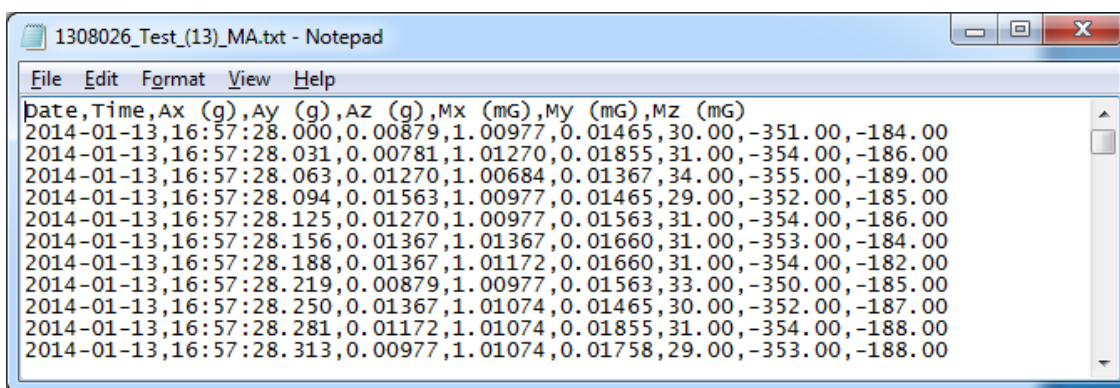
1308026_Test_(13)_MA.txt - Notepad

File Edit Format View Help

Date,Time,Ax (g),Ay (g),Az (g),Mx (mG),My (mG),Mz (mG)
2014-01-13,16:57:28.000,0.00879,1.00977,0.01465,30.00,-351.00,-184.00
2014-01-13,16:57:28.031,0.00781,1.01270,0.01855,31.00,-354.00,-186.00
2014-01-13,16:57:28.063,0.01270,1.00684,0.01367,34.00,-355.00,-189.00
2014-01-13,16:57:28.094,0.01563,1.00977,0.01465,29.00,-352.00,-185.00
2014-01-13,16:57:28.125,0.01270,1.00977,0.01563,31.00,-354.00,-186.00
2014-01-13,16:57:28.156,0.01367,1.01367,0.01660,31.00,-353.00,-184.00
2014-01-13,16:57:28.188,0.01367,1.01172,0.01660,31.00,-354.00,-182.00
2014-01-13,16:57:28.219,0.00879,1.00977,0.01563,33.00,-350.00,-185.00
2014-01-13,16:57:28.250,0.01367,1.01074,0.01465,30.00,-352.00,-187.00
2014-01-13,16:57:28.281,0.01172,1.01074,0.01855,31.00,-354.00,-188.00
2014-01-13,16:57:28.313,0.00977,1.01074,0.01758,29.00,-353.00,-188.00